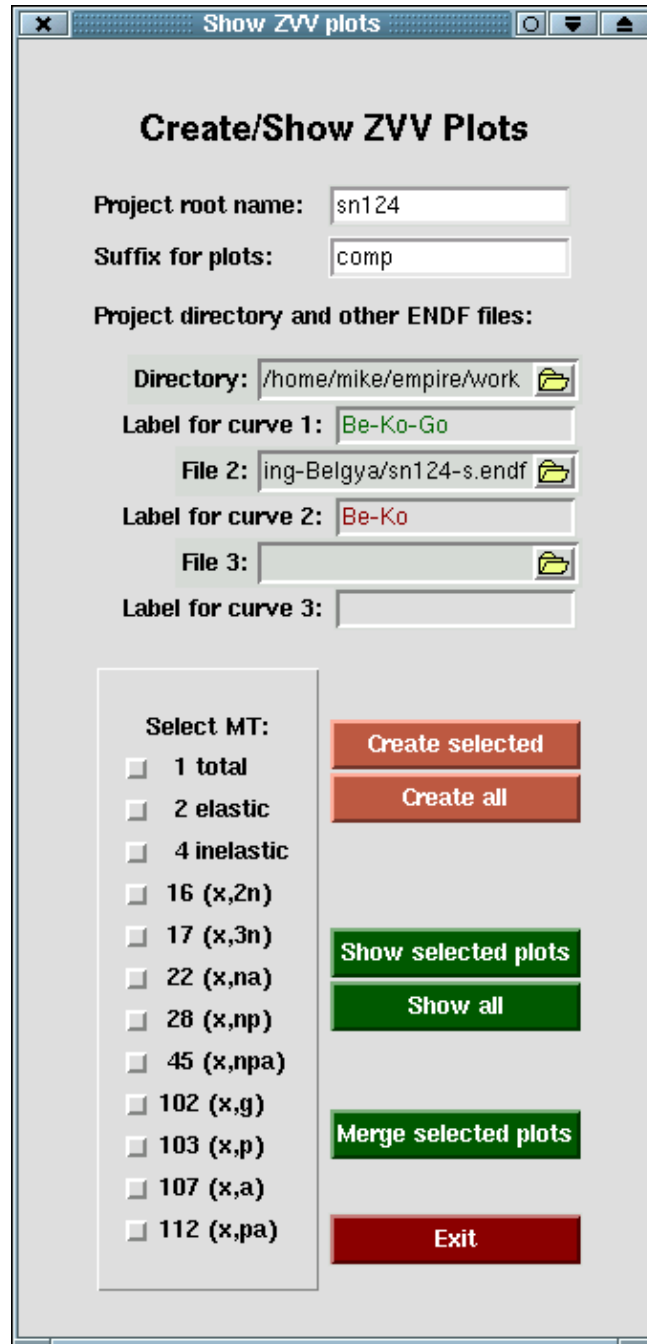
Show ZVV plots

Create/Show ZVV Plots

Project root name: sn124

Suffix for plots: comp

Project directory and other ENDF files:

Directory: /home/mike/empire/work

Label for curve 1: Be-Ko-Go

File 2: ing-Belgya/sn124-s.endf

Label for curve 2: Be-Ko

File 3:

Label for curve 3:

Select MT:
1 total
2 elastic
4 inelastic
16 (x,2n)
17 (x,3n)
22 (x,na)
28 (x,np)
45 (x,npa)
102 (x,g)
103 (x,p)
107 (x,a)
112 (x,pa)

Create selected
Create all

Show selected plots
Show all

Merge selected plots

Exit